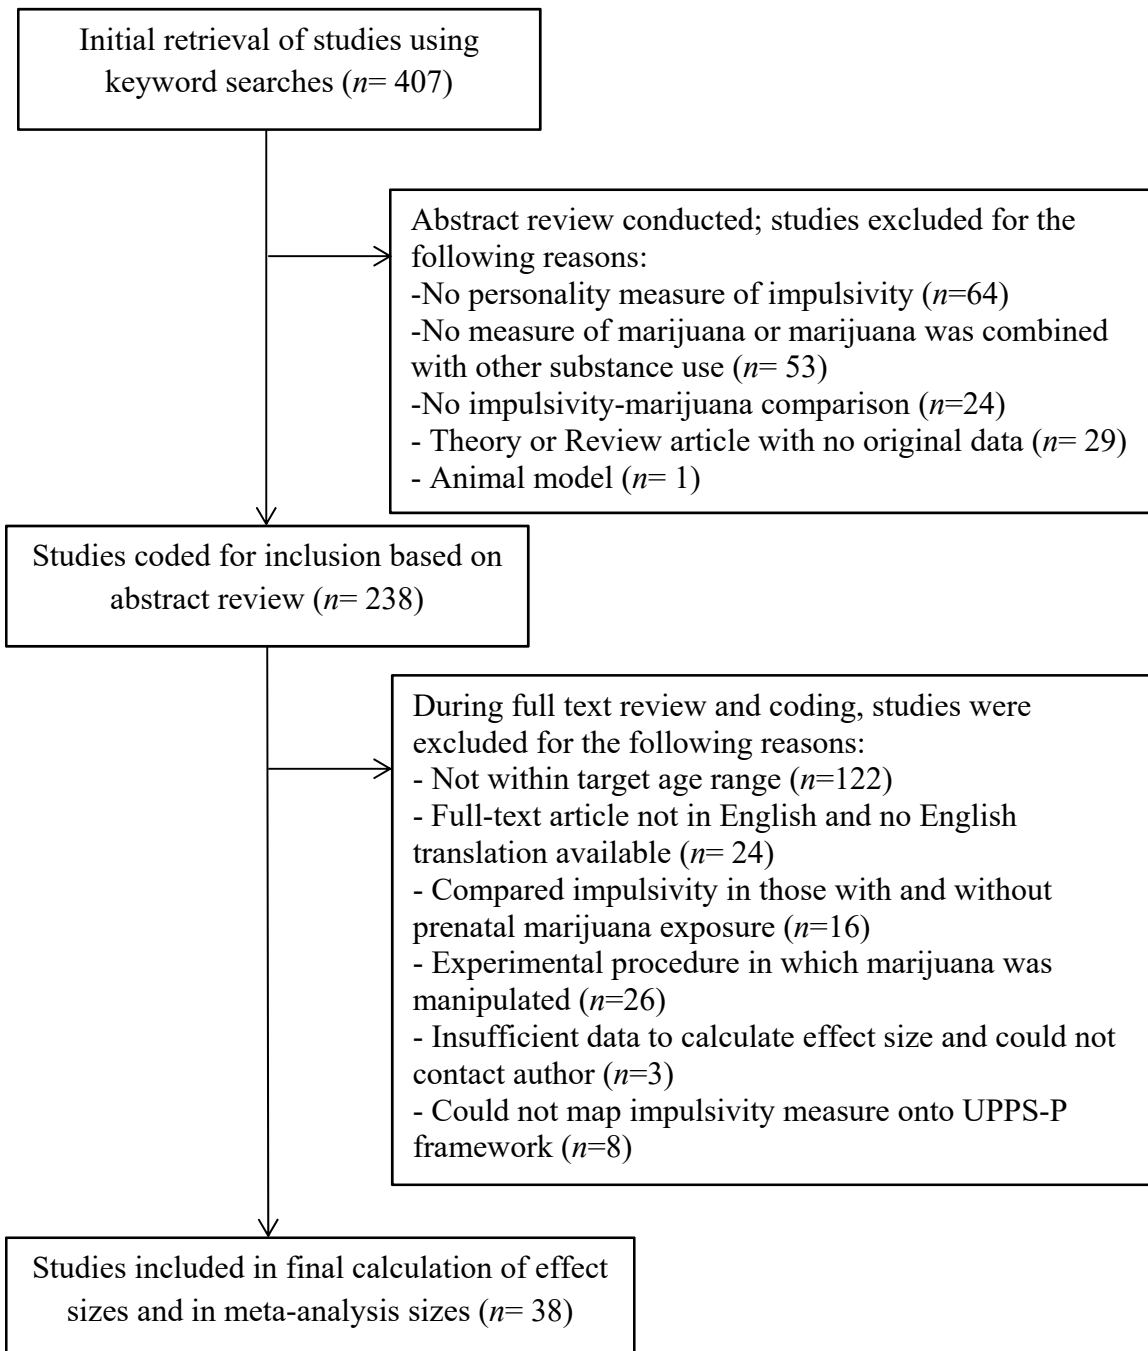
Initial retrieval of studies using keyword searches (*n*= 407)

Abstract review conducted; studies excluded for the following reasons:
-No personality measure of impulsivity (*n*=64)
-No measure of marijuana or marijuana was combined with other substance use (*n*= 53)
-No impulsivity-marijuana comparison (*n*=24)
- Theory or Review article with no original data (*n*= 29)
- Animal model (*n*= 1)

Studies coded for inclusion based on abstract review (*n*= 238)

During full text review and coding, studies were excluded for the following reasons:
- Not within target age range (*n*=122)
- Full-text article not in English and no English translation available (*n*= 24)
- Compared impulsivity in those with and without prenatal marijuana exposure (*n*=16)
- Experimental procedure in which marijuana was manipulated (*n*=26)
- Insufficient data to calculate effect size and could not contact author (*n*=3)
- Could not map impulsivity measure onto UPPS-P framework (*n*=8)

Studies included in final calculation of effect sizes and in meta-analysis sizes (*n*= 38)